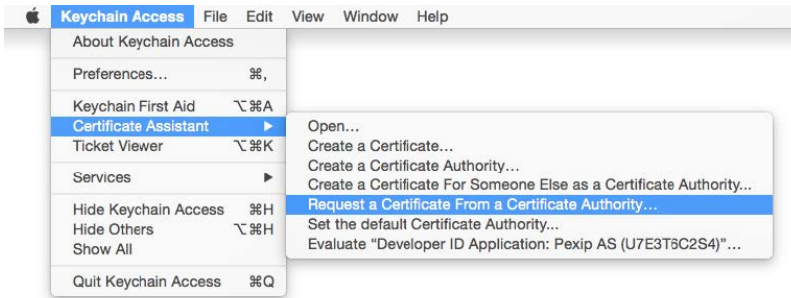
Keychain Access File Edit View Window Help

About Keychain Access

Preferences... ⌘,

Keychain First Aid ⌥⌘A
Certificate Assistant ▶
Ticket Viewer ⌥⌘K

Services ▶

Hide Keychain Access ⌘H
Hide Others ⌥⌘H
Show All

Quit Keychain Access ⌘Q

Open...
Create a Certificate...
Create a Certificate Authority...
Create a Certificate For Someone Else as a Certificate Authority...
Request a Certificate From a Certificate Authority...
Set the default Certificate Authority...
Evaluate "Developer ID Application: Pexip AS (U7E3T6C2S4)"...